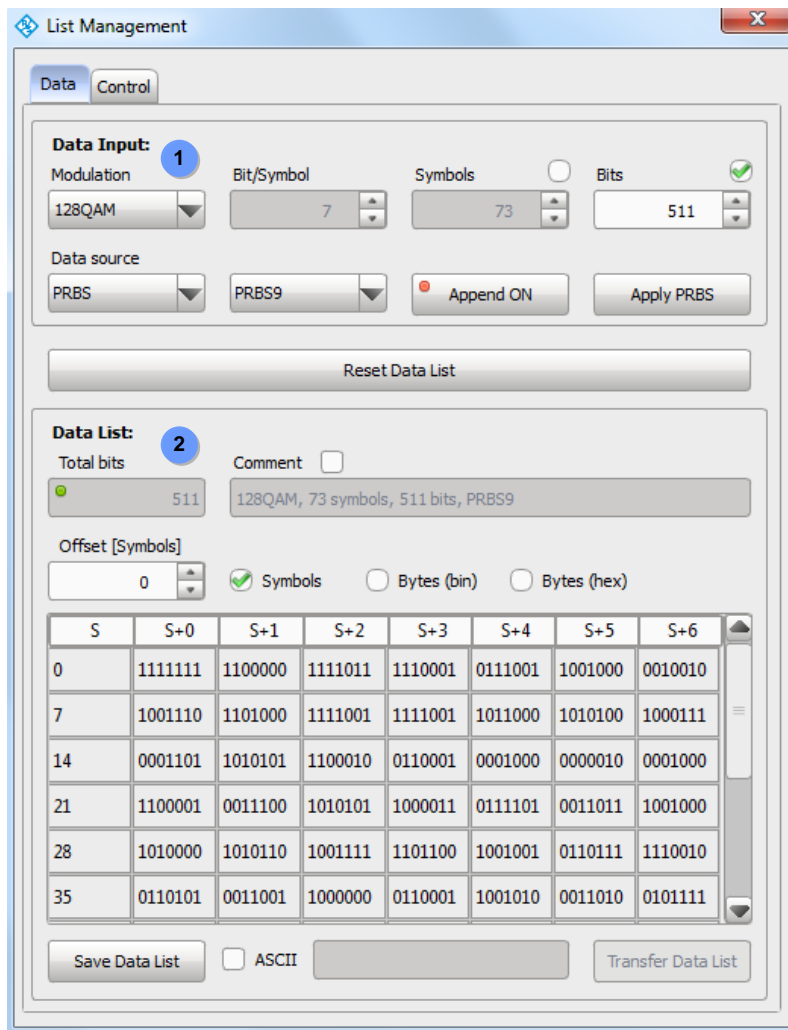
List Management

Data Control

Data Input: 1

Modulation 128QAM

Bit/Symbol 7

Symbols 73

Bits 511

Data source PRBS PRBS9 Append ON Apply PRBS

Reset Data List

Data List: 2

Total bits 511

Comment 128QAM, 73 symbols, 511 bits, PRBS9

Offset [Symbols] 0

Symbols Bytes (bin) Bytes (hex)

| S | S+0 | S+1 | S+2 | S+3 | S+4 | S+5 | S+6 |
|---|---|---|---|---|---|---|---|
| 0 | 1111111 | 1100000 | 1111011 | 1110001 | 0111001 | 1001000 | 0010010 |
| 7 | 1001110 | 1101000 | 1111001 | 1111001 | 1011000 | 1010100 | 1000111 |
| 14 | 0001101 | 1010101 | 1100010 | 0110001 | 0001000 | 0000010 | 0001000 |
| 21 | 1100001 | 0011100 | 1010101 | 1000011 | 0111101 | 0011011 | 1001000 |
| 28 | 1010000 | 1010110 | 1001111 | 1101100 | 1001001 | 0110111 | 1110010 |
| 35 | 0110101 | 0011001 | 1000000 | 0110001 | 1001010 | 0011010 | 0101111 |

Save Data List ASCII Transfer Data List